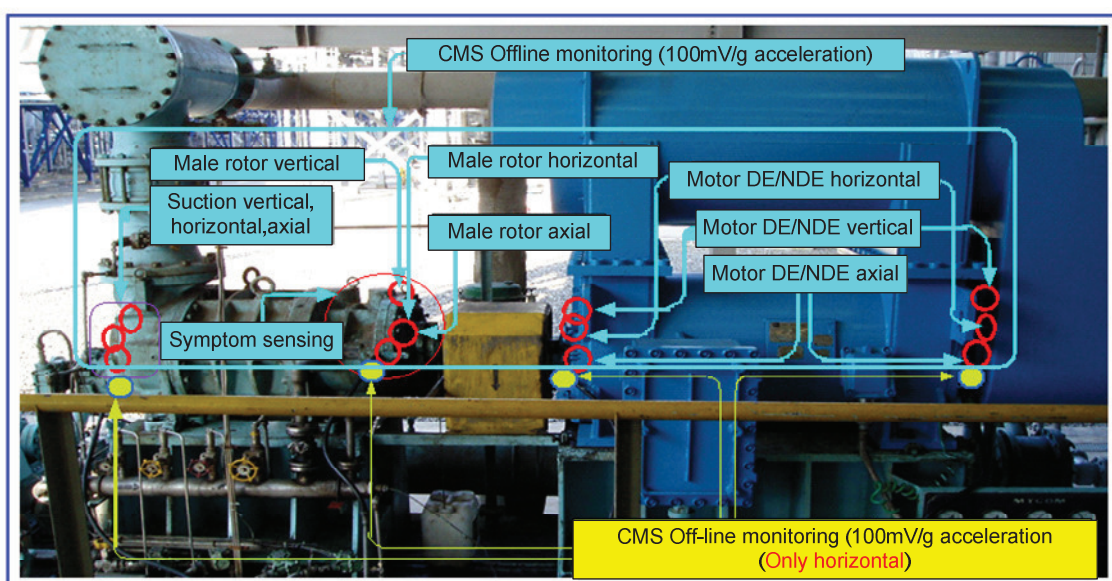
CMS Offline monitoring (100mV/g acceleration)

Male rotor vertical

Male rotor horizontal

Suction vertical, horizontal,axial

Male rotor axial

Motor DE/NDE horizontal

Motor DE/NDE vertical

Motor DE/NDE axial

Symptom sensing

CMS Off-line monitoring (100mV/g acceleration (Only horizontal)